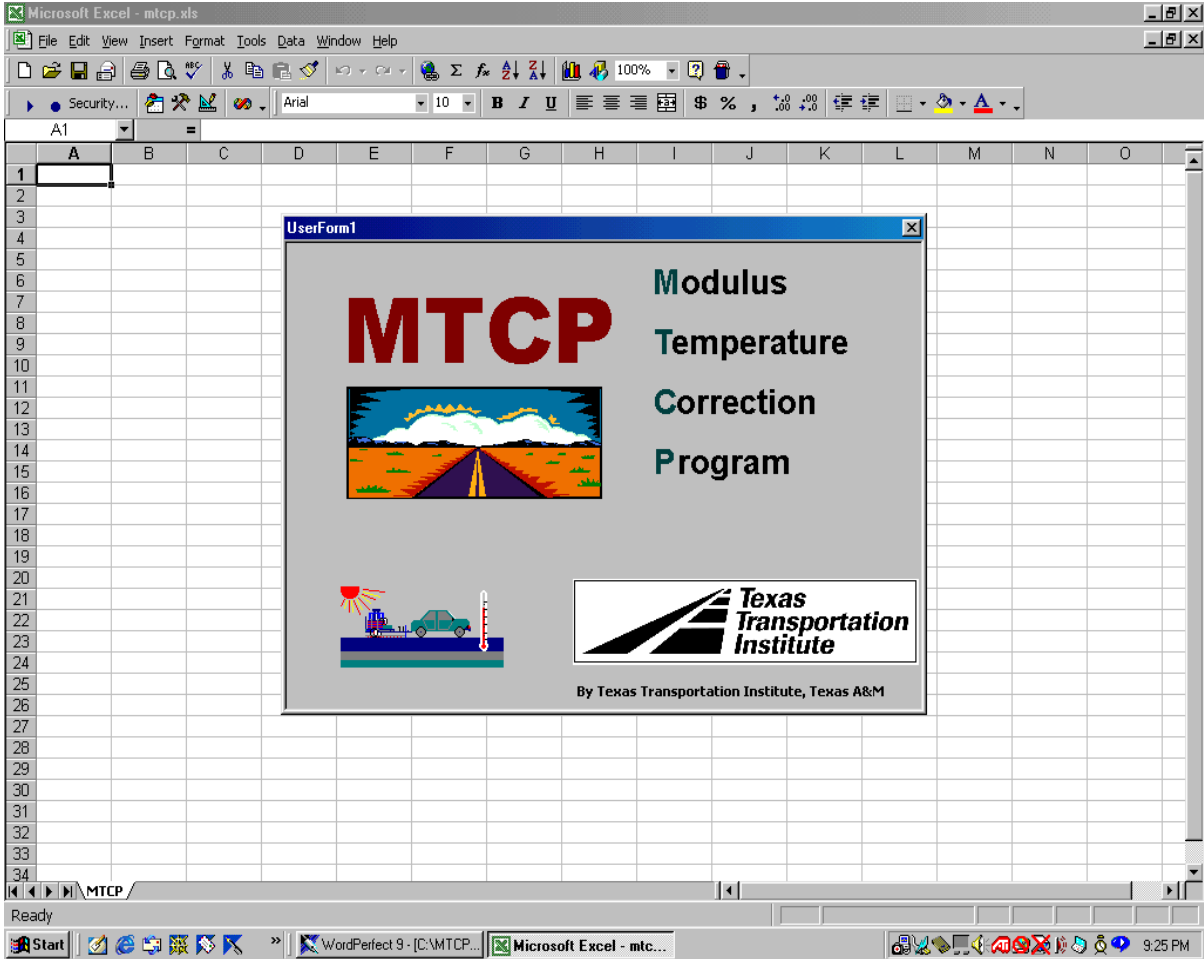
Microsoft Excel - mtcp.xls

File Edit View Insert Format Tools Data Window Help

100%

Security...

Arial 10 B I U $ % ,

A1 =

| | A | B | C | D | E | F | G | H | I | J | K | L | M | N | O |
|---|---|---|---|---|---|---|---|---|---|---|---|---|---|---|---|
| 1 | | | | | | | | | | | | | | | |
| 2 | | | | | | | | | | | | | | | |
| 3 | | | | | | | | | | | | | | | |
| 4 | | | | | | | | | | | | | | | |
| 5 | | | | | | | | | | | | | | | |
| 6 | | | | | | | | | | | | | | | |
| 7 | | | | | | | | | | | | | | | |
| 8 | | | | | | | | | | | | | | | |
| 9 | | | | | | | | | | | | | | | |
| 10 | | | | | | | | | | | | | | | |
| 11 | | | | | | | | | | | | | | | |
| 12 | | | | | | | | | | | | | | | |
| 13 | | | | | | | | | | | | | | | |
| 14 | | | | | | | | | | | | | | | |
| 15 | | | | | | | | | | | | | | | |
| 16 | | | | | | | | | | | | | | | |
| 17 | | | | | | | | | | | | | | | |
| 18 | | | | | | | | | | | | | | | |
| 19 | | | | | | | | | | | | | | | |
| 20 | | | | | | | | | | | | | | | |
| 21 | | | | | | | | | | | | | | | |
| 22 | | | | | | | | | | | | | | | |
| 23 | | | | | | | | | | | | | | | |
| 24 | | | | | | | | | | | | | | | |
| 25 | | | | | | | | | | | | | | | |
| 26 | | | | | | | | | | | | | | | |
| 27 | | | | | | | | | | | | | | | |
| 28 | | | | | | | | | | | | | | | |
| 29 | | | | | | | | | | | | | | | |
| 30 | | | | | | | | | | | | | | | |
| 31 | | | | | | | | | | | | | | | |
| 32 | | | | | | | | | | | | | | | |
| 33 | | | | | | | | | | | | | | | |
| 34 | | | | | | | | | | | | | | | |

UserForm1

MTCP

Modulus
Temperature
Correction
Program

Texas Transportation Institute

By Texas Transportation Institute, Texas A&M

MTCP

Ready

Start | WordPerfect 9 - [C:\MTCP... | Microsoft Excel - mtc... | 9:25 PM